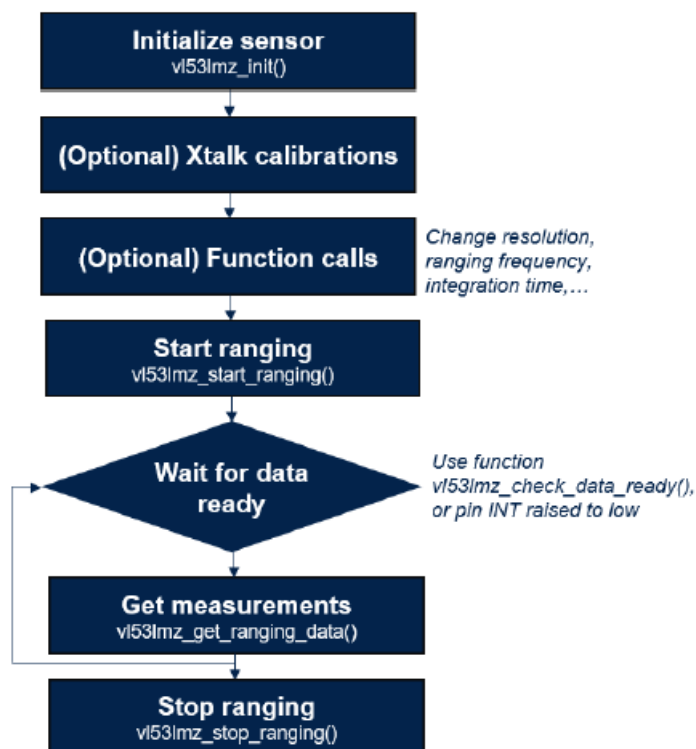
Initialize sensor
vl53lmz_init()

(Optional) Xtalk calibrations

(Optional) Function calls

Change resolution, ranging frequency, integration time,…

Start ranging
vl53lmz_start_ranging()

Wait for data ready

Use function vl53lmz_check_data_ready(), or pin INT raised to low

Get measurements
vl53lmz_get_ranging_data()

Stop ranging
vl53lmz_stop_ranging()